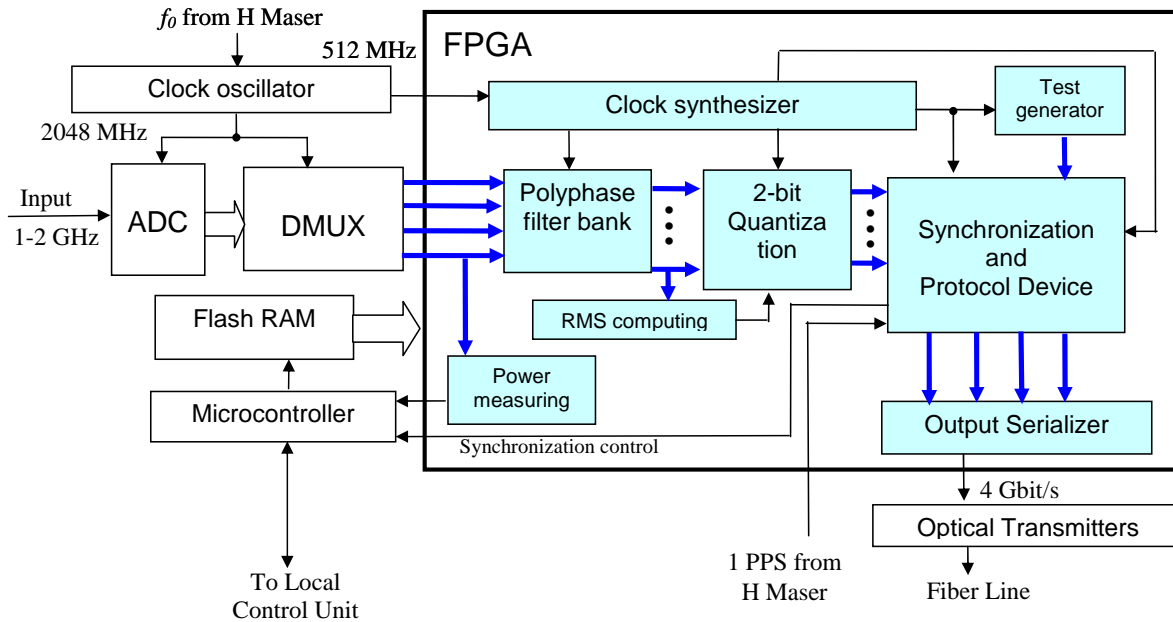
$f_0$ from H Maser

512 MHz

FPGA

Clock oscillator

Clock synthesizer

Test generator

2048 MHz

Input

1-2 GHz

ADC

DMUX

Polyphase filter bank

2-bit Quantization

Synchronization and Protocol Device

Flash RAM

RMS computing

Power measuring

Microcontroller

Synchronization control

Output Serializer

4 Gbit/s

Optical Transmitters

To Local Control Unit

1 PPS from H Maser

Fiber Line